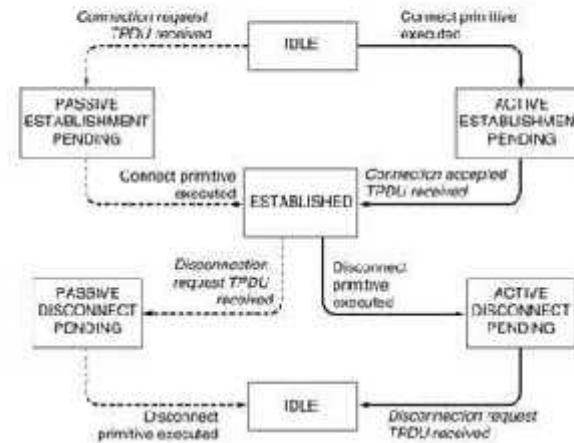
Connection request TPDU received

IDLE

Connect primitive executed

PASSIVE ESTABLISHMENT PENDING

ACTIVE ESTABLISHMENT PENDING

Connect primitive executed

ESTABLISHED

Connection accepted TPDU received

Disconnection request TPDU received

Disconnect primitive executed

PASSIVE DISCONNECT PENDING

ACTIVE DISCONNECT PENDING

IDLE

Disconnect primitive executed

Disconnection request TPDU received